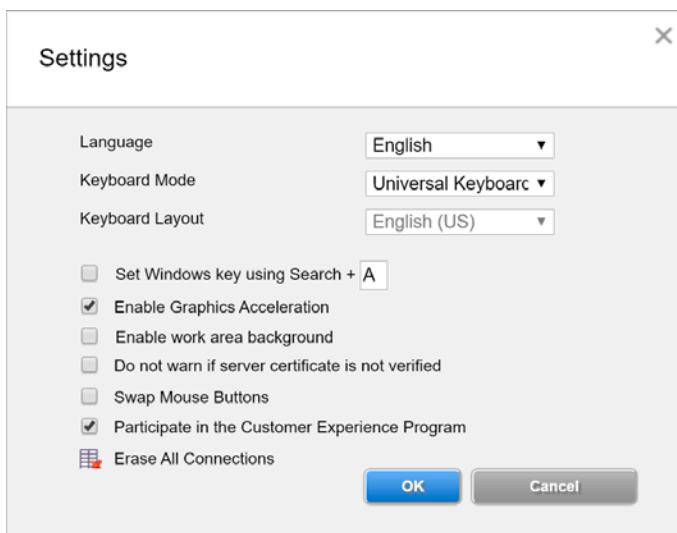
Settings

×

Language English ▼

Keyboard Mode Universal Keyboarc ▼

Keyboard Layout English (US) ▼

Set Windows key using Search + A

Enable Graphics Acceleration

Enable work area background

Do not warn if server certificate is not verified

Swap Mouse Buttons

Participate in the Customer Experience Program

Erase All Connections

OK

Cancel